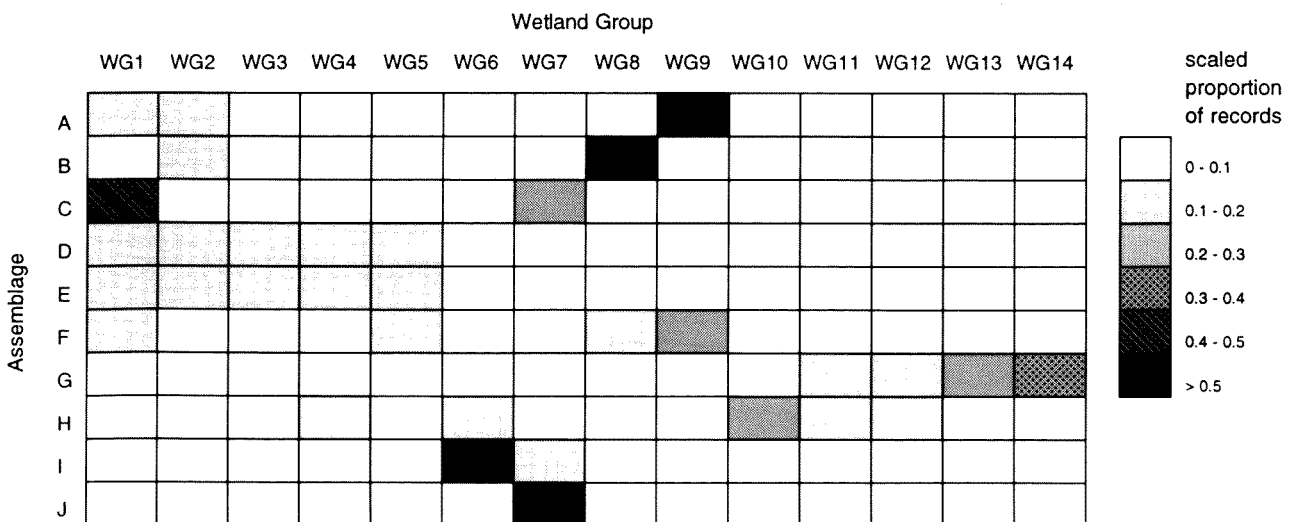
Wetland Group

| | WG1 | WG2 | WG3 | WG4 | WG5 | WG6 | WG7 | WG8 | WG9 | WG10 | WG11 | WG12 | WG13 | WG14 |
|---|---|---|---|---|---|---|---|---|---|---|---|---|---|---|
| A | | | | | | | | | | | | | | |
| B | | | | | | | | | | | | | | |
| C | | | | | | | | | | | | | | |
| D | | | | | | | | | | | | | | |
| E | | | | | | | | | | | | | | |
| F | | | | | | | | | | | | | | |
| G | | | | | | | | | | | | | | |
| H | | | | | | | | | | | | | | |
| I | | | | | | | | | | | | | | |
| J | | | | | | | | | | | | | | |

Assemblage

scaled proportion of records

0 - 0.1
0.1 - 0.2
0.2 - 0.3
0.3 - 0.4
0.4 - 0.5
> 0.5